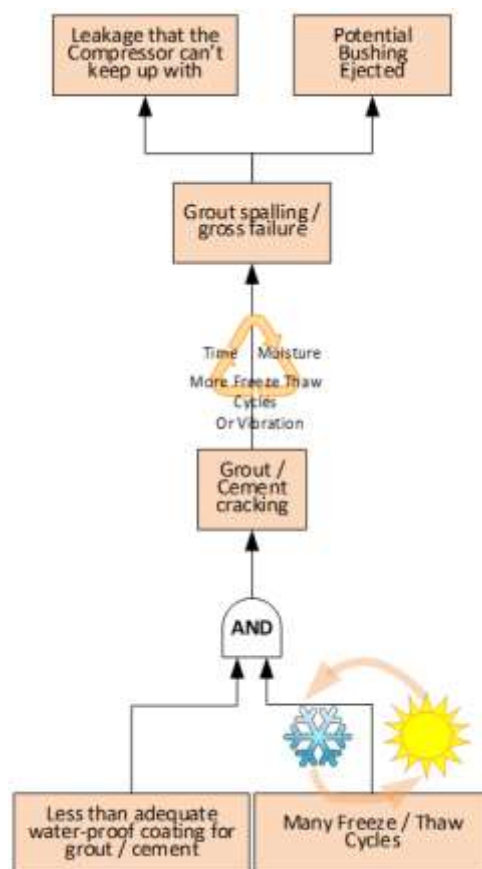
Leakage that the Compressor can't keep up with

Potential Bushing Ejected

Grout spalling / gross failure

Time Moisture

More Freeze Thaw Cycles Or Vibration

Grout / Cement cracking

AND

Less than adequate water-proof coating for grout / cement

Many Freeze / Thaw Cycles